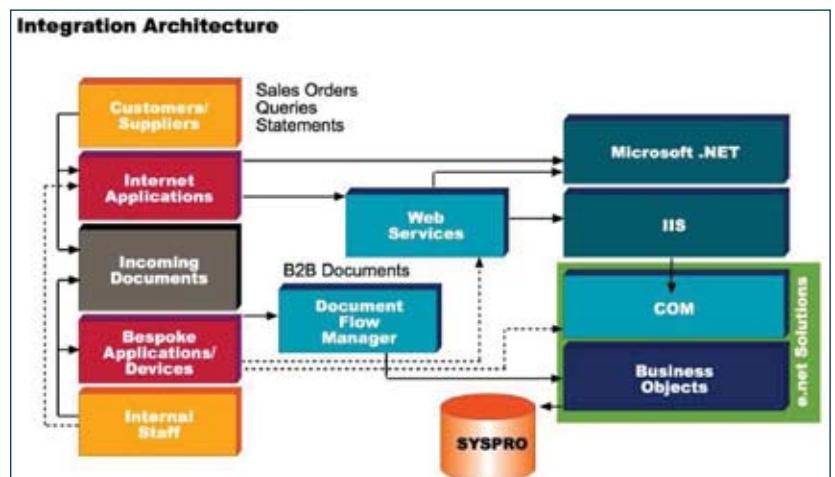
Integration Architecture

Customers/ Suppliers

Sales Orders
Queries
Statements

Internet Applications

Microsoft .NET

Web Services

IIS

Incoming Documents

B2B Documents

Document Flow Manager

COM

Bespoke Applications/ Devices

Business Objects

e.net Solutions

Internal Staff

SYSPRO